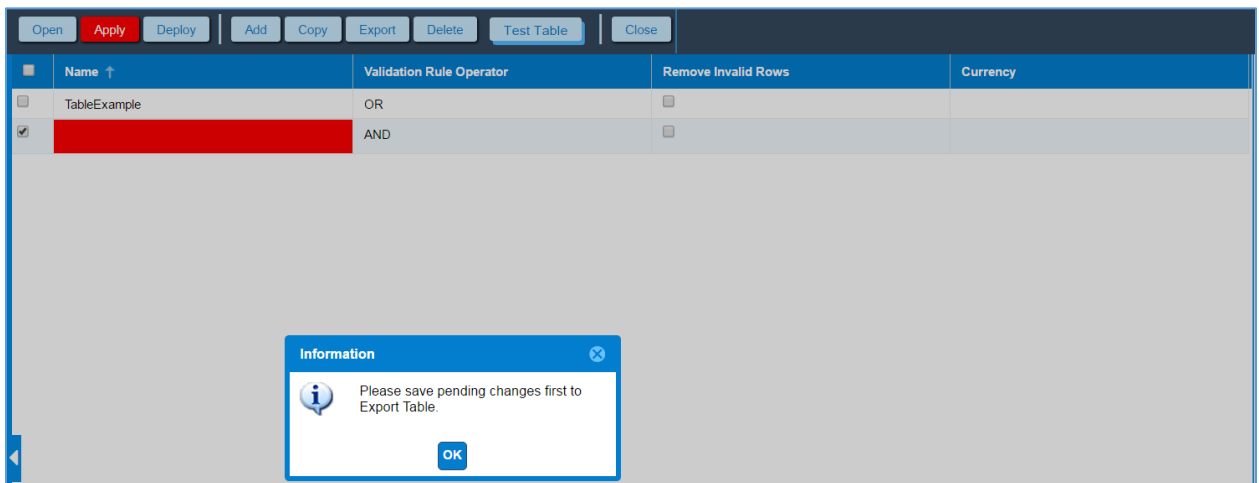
Open Apply Deploy Add Copy Export Delete Test Table Close

| | Name ↑ | Validation Rule Operator | Remove Invalid Rows | Currency |
|---|---|---|---|---|
| ☐ | TableExample | OR | ☐ | |
| ☑ | | AND | ☐ | |

Information

Please save pending changes first to Export Table.

OK